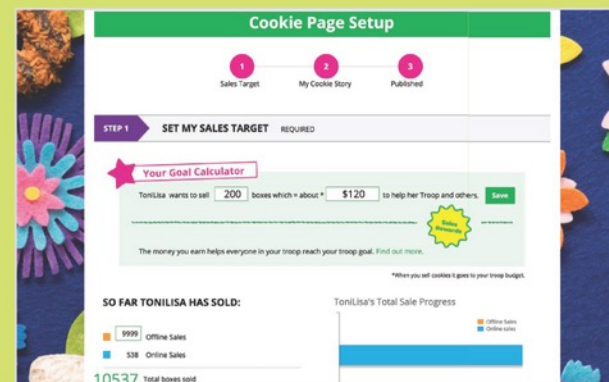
Cookie Page Setup

1
Sales Target

2
My Cookie Story

3
Published

STEP 1 SET MY SALES TARGET REQUIRED

Your Goal Calculator

ToniLisa wants to sell 200 boxes which = about * $120 to help her Troop and others. Save

Sales Rewards

The money you earn helps everyone in your troop reach your troop goal. Find out more.

*When you sell cookies it goes to your troop budget.

SO FAR TONILISA HAS SOLD:

9999 Offline Sales

538 Online Sales

10537 Total boxes sold

ToniLisa's Total Sale Progress

Offline Sales
Online sales